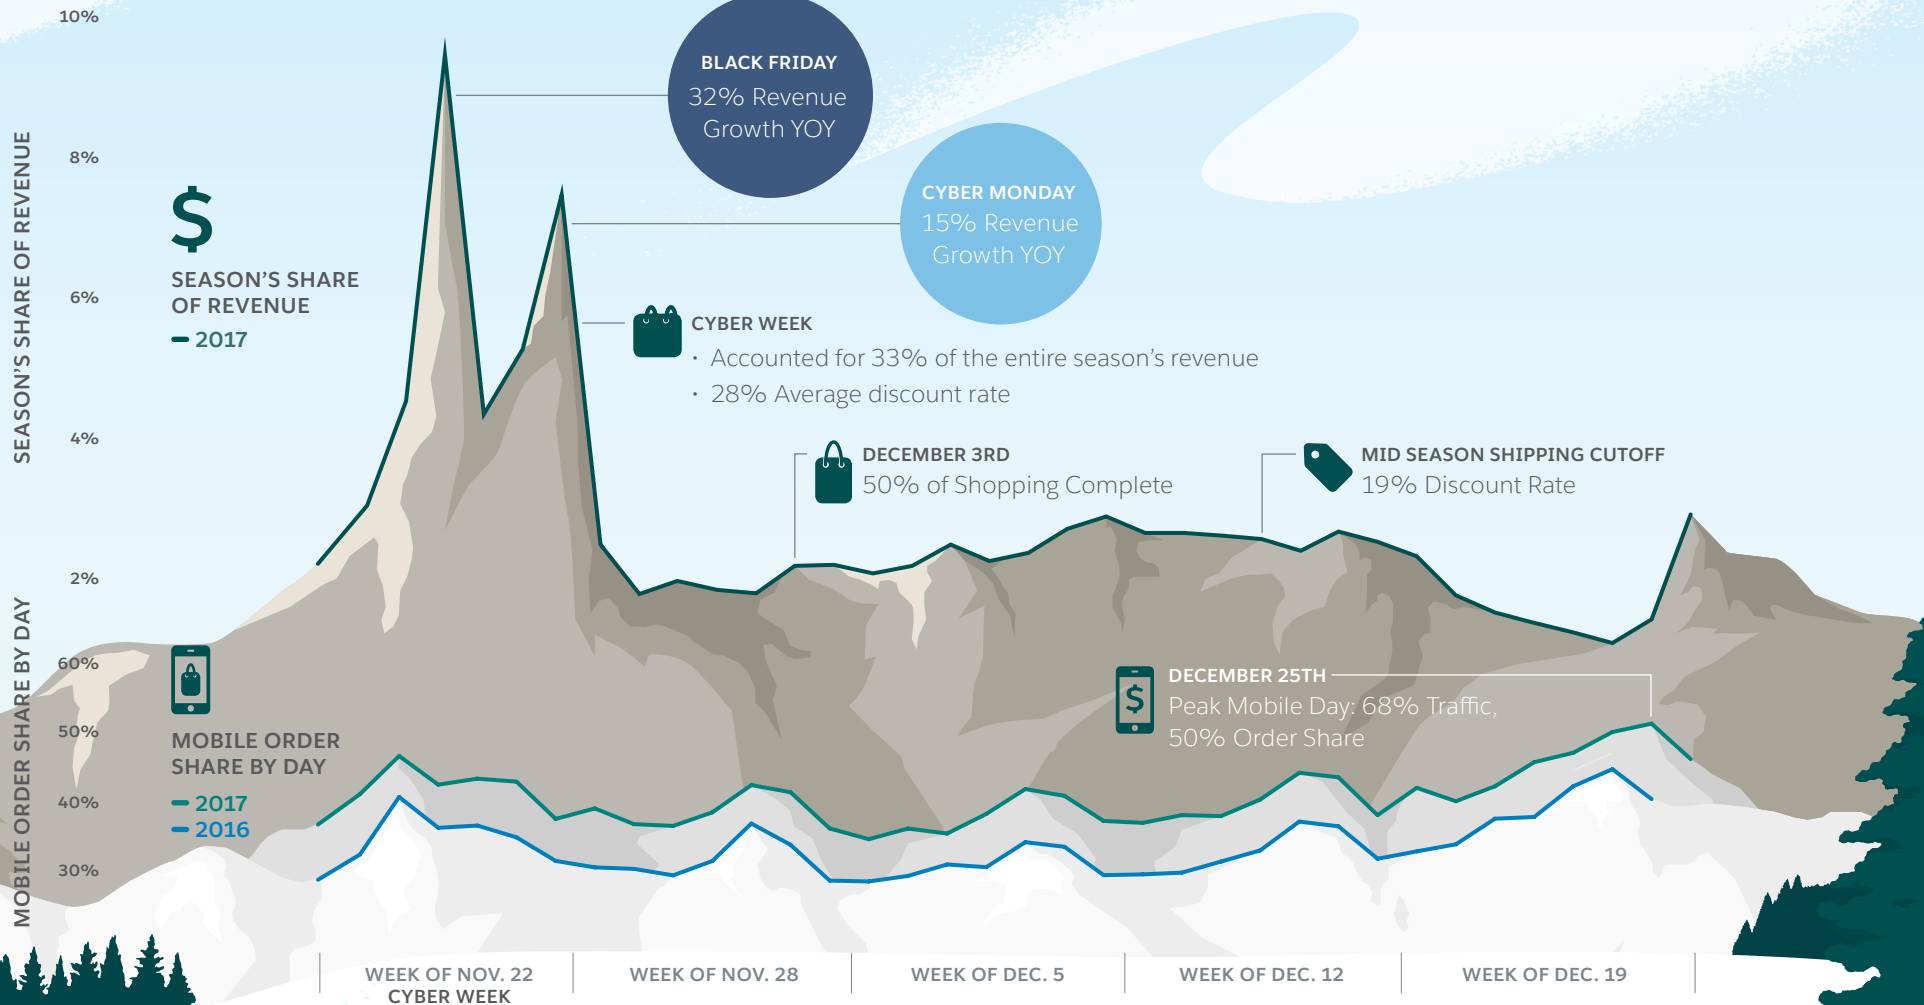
10%

8%

6%

4%

2%

SEASON'S SHARE OF REVENUE

$

SEASON'S SHARE OF REVENUE

2017

BLACK FRIDAY
32% Revenue Growth YOY

CYBER MONDAY
15% Revenue Growth YOY

CYBER WEEK
· Accounted for 33% of the entire season's revenue
· 28% Average discount rate

DECEMBER 3RD
50% of Shopping Complete

MID SEASON SHIPPING CUTOFF
19% Discount Rate

60%

50%

40%

30%

MOBILE ORDER SHARE BY DAY

MOBILE ORDER SHARE BY DAY

2017
2016

DECEMBER 25TH
Peak Mobile Day: 68% Traffic, 50% Order Share

WEEK OF NOV. 22
CYBER WEEK

WEEK OF NOV. 28

WEEK OF DEC. 5

WEEK OF DEC. 12

WEEK OF DEC. 19